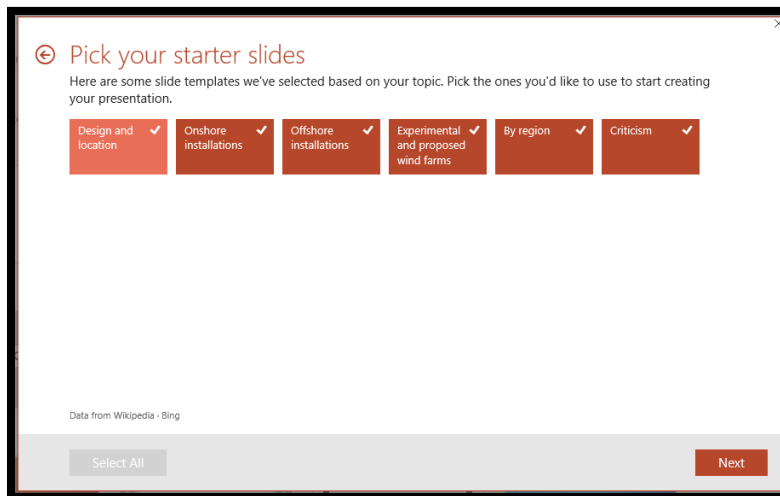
Pick your starter slides

Here are some slide templates we've selected based on your topic. Pick the ones you'd like to use to start creating your presentation.

Design and location ✓

Onshore installations ✓

Offshore installations ✓

Experimental and proposed wind farms ✓

By region ✓

Criticism ✓

Data from Wikipedia · Bing

Select All

Next